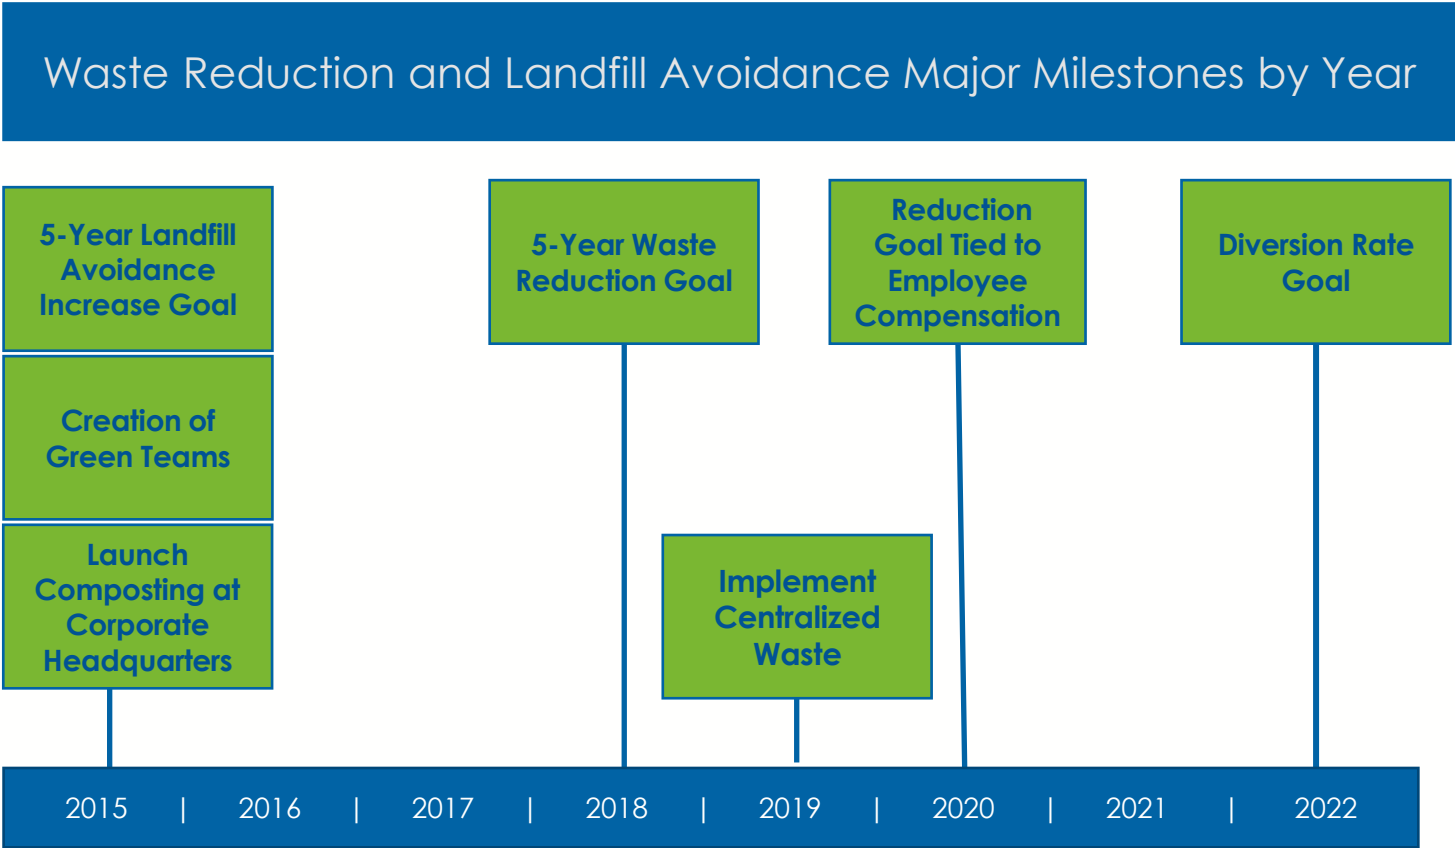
Waste Reduction and Landfill Avoidance Major Milestones by Year

5-Year Landfill Avoidance Increase Goal

Creation of Green Teams

Launch Composting at Corporate Headquarters

5-Year Waste Reduction Goal

Implement Centralized Waste

Reduction Goal Tied to Employee Compensation

Diversion Rate Goal

2015 | 2016 | 2017 | 2018 | 2019 | 2020 | 2021 | 2022